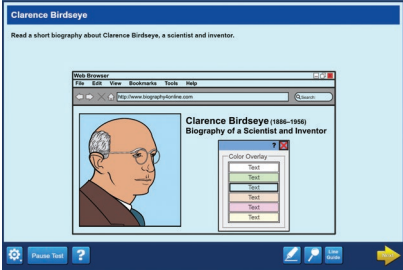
Clarence Birdseye

Read a short biography about Clarence Birdseye, a scientist and inventor.

Web Browser

File Edit View Bookmarks Tools Help

http://www.biography4online.com

Search

Clarence Birdseye (1886–1956)
Biography of a Scientist and Inventor

?

Color Overlay

Text

Text

Text

Text

Text

Text

Pause Test

?

Line Guide

Next